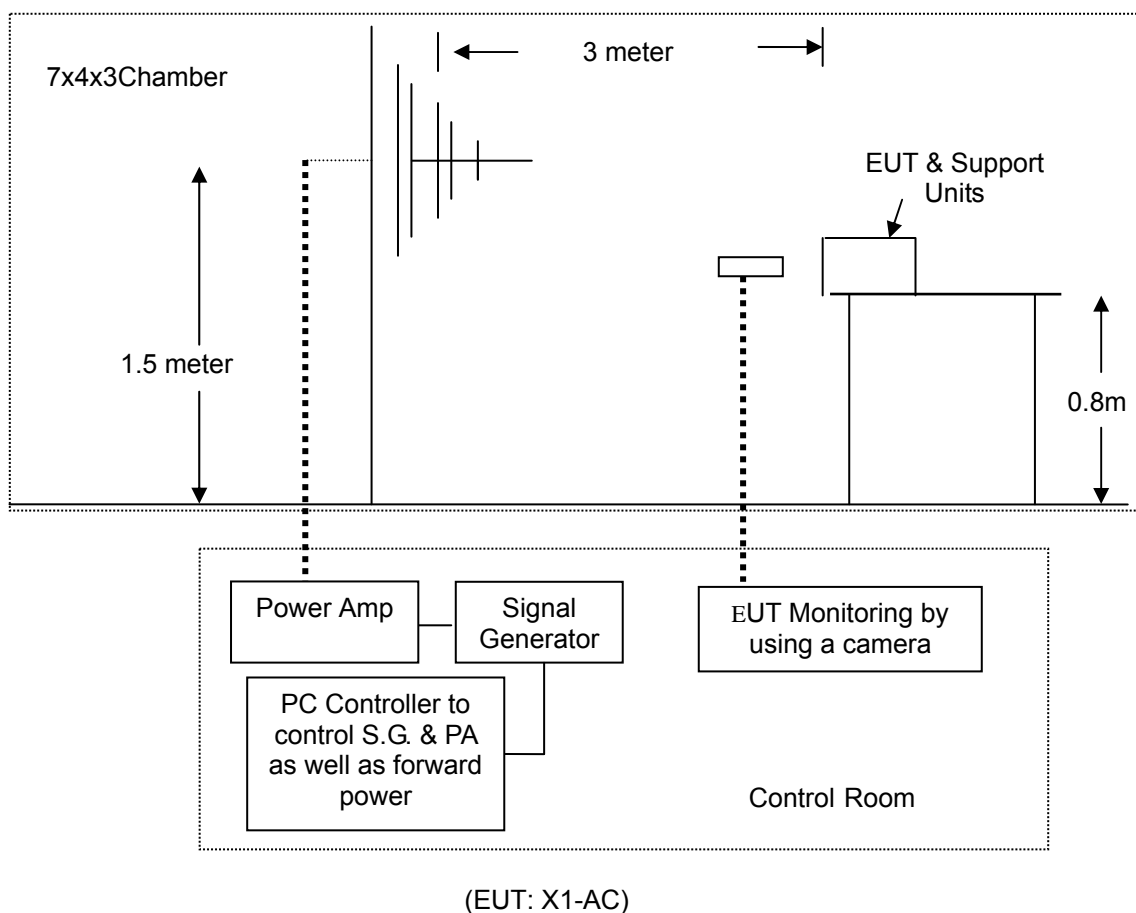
7x4x3Chamber

3 meter

EUT & Support Units

1.5 meter

0.8m

Power Amp

Signal Generator

EUT Monitoring by using a camera

PC Controller to control S.G. & PA as well as forward power

Control Room

(EUT: X1-AC)